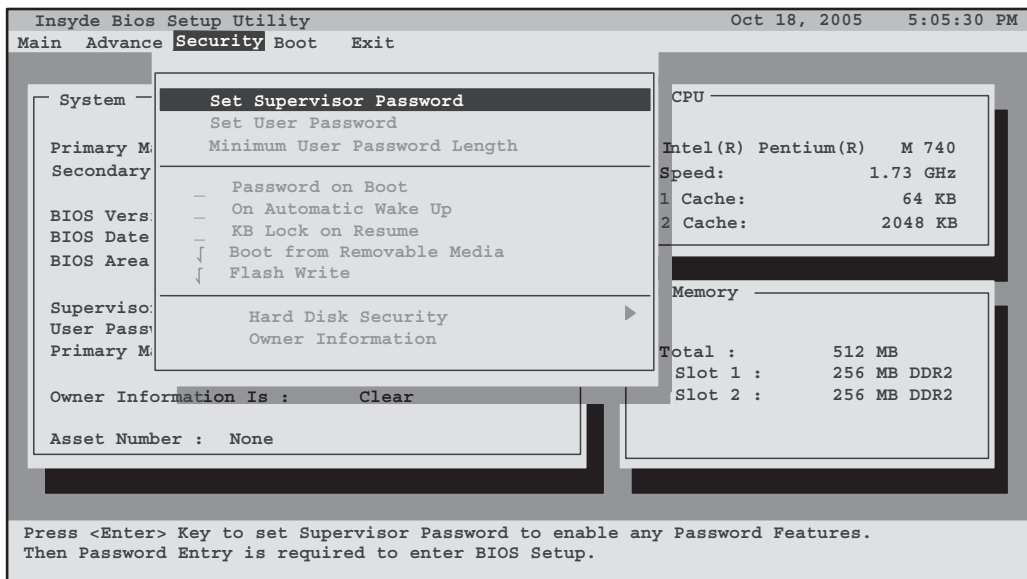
Insyde Bios Setup Utility Oct 18, 2005 5:05:30 PM
Main Advance Security Boot Exit

System

Primary M
Secondary

BIOS Vers
BIOS Date
BIOS Area

Superviso
User Pass
Primary M

Owner Information Is : Clear

Asset Number : None

Set Supervisor Password
Set User Password
Minimum User Password Length

_ Password on Boot
_ On Automatic Wake Up
_ KB Lock on Resume
√ Boot from Removable Media
√ Flash Write

Hard Disk Security
Owner Information

CPU

Intel(R) Pentium(R) M 740
Speed: 1.73 GHz
1 Cache: 64 KB
2 Cache: 2048 KB

Memory

Total : 512 MB
Slot 1 : 256 MB DDR2
Slot 2 : 256 MB DDR2

Press <Enter> Key to set Supervisor Password to enable any Password Features.
Then Password Entry is required to enter BIOS Setup.